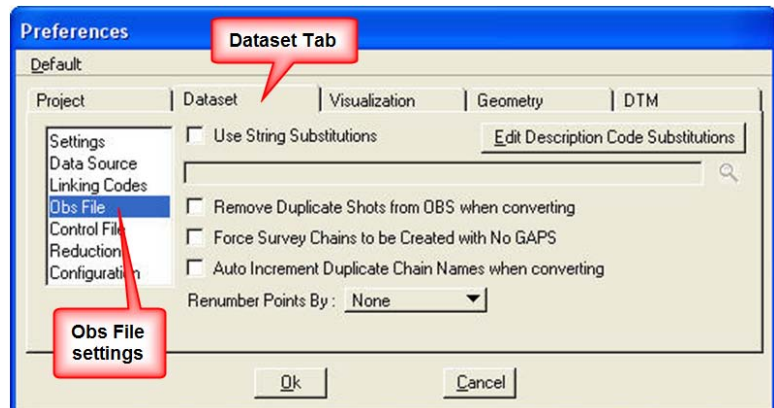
Preferences

Default

Dataset Tab

Project | Dataset | Visualization | Geometry | DTM

Settings
Data Source
Linking Codes
Obs File
Control File
Reduction
Configuration

Use String Substitutions

Edit Description Code Substitutions

Remove Duplicate Shots from OBS when converting

Force Survey Chains to be Created with No GAPS

Auto Increment Duplicate Chain Names when converting

Renumber Points By : None

Obs File settings

Ok

Cancel